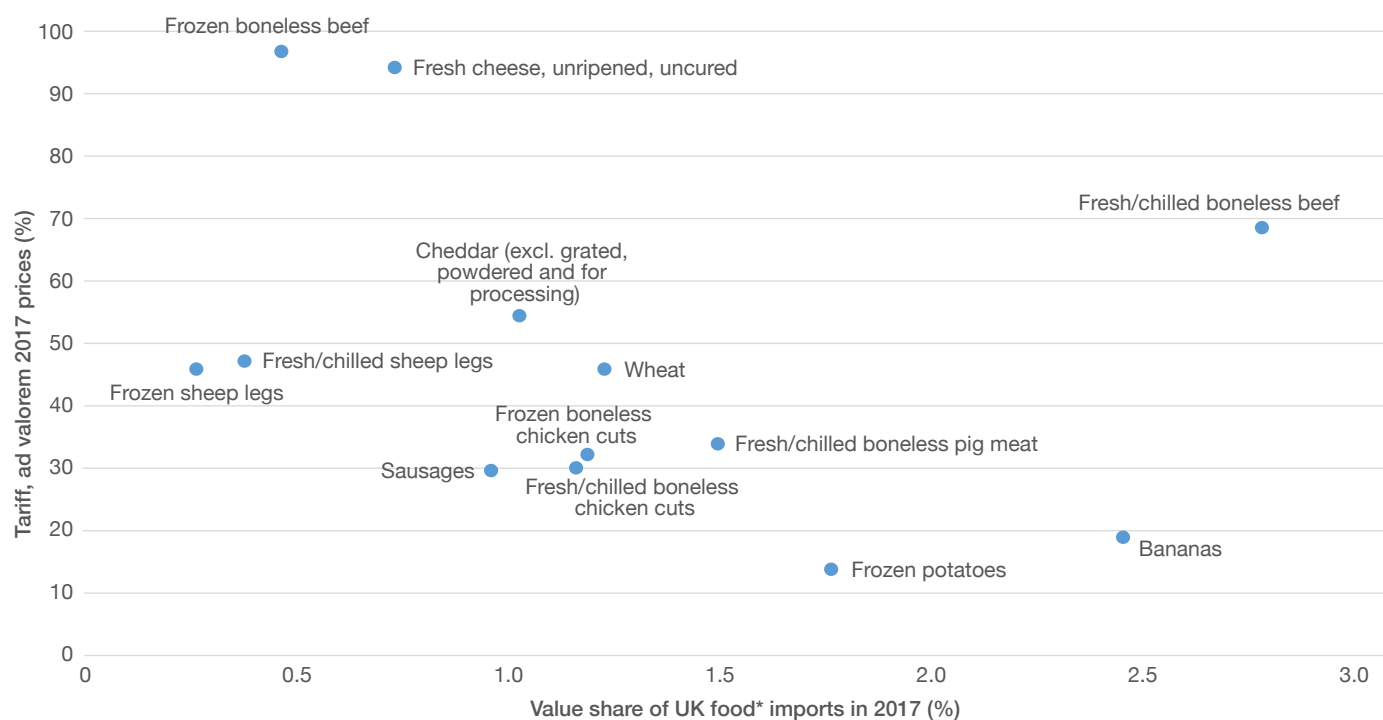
100
90
80
70
60
50
40
30
20
10
0

Tariff, ad valorem 2017 prices (%)

Frozen boneless beef
Fresh cheese, unripened, uncured
Fresh/chilled boneless beef
Cheddar (excl. grated, powdered and for processing)
Fresh/chilled sheep legs
Wheat
Frozen sheep legs
Frozen boneless chicken cuts
Fresh/chilled boneless pig meat
Sausages
Fresh/chilled boneless chicken cuts
Bananas
Frozen potatoes

0
0.5
1.0
1.5
2.0
2.5
3.0

Value share of UK food* imports in 2017 (%)